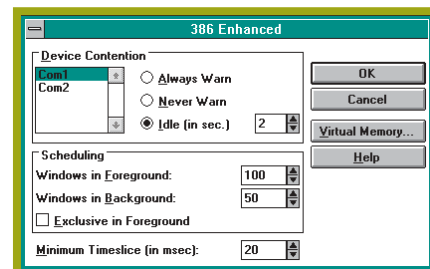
386 Enhanced

Device Contention

Com1
Com2

Always Warn

Never Warn

Idle (in sec.) 2

OK

Cancel

Virtual Memory...

Help

Scheduling

Windows in Foreground: 100

Windows in Background: 50

Exclusive in Foreground

Minimum Timeslice (in msec): 20